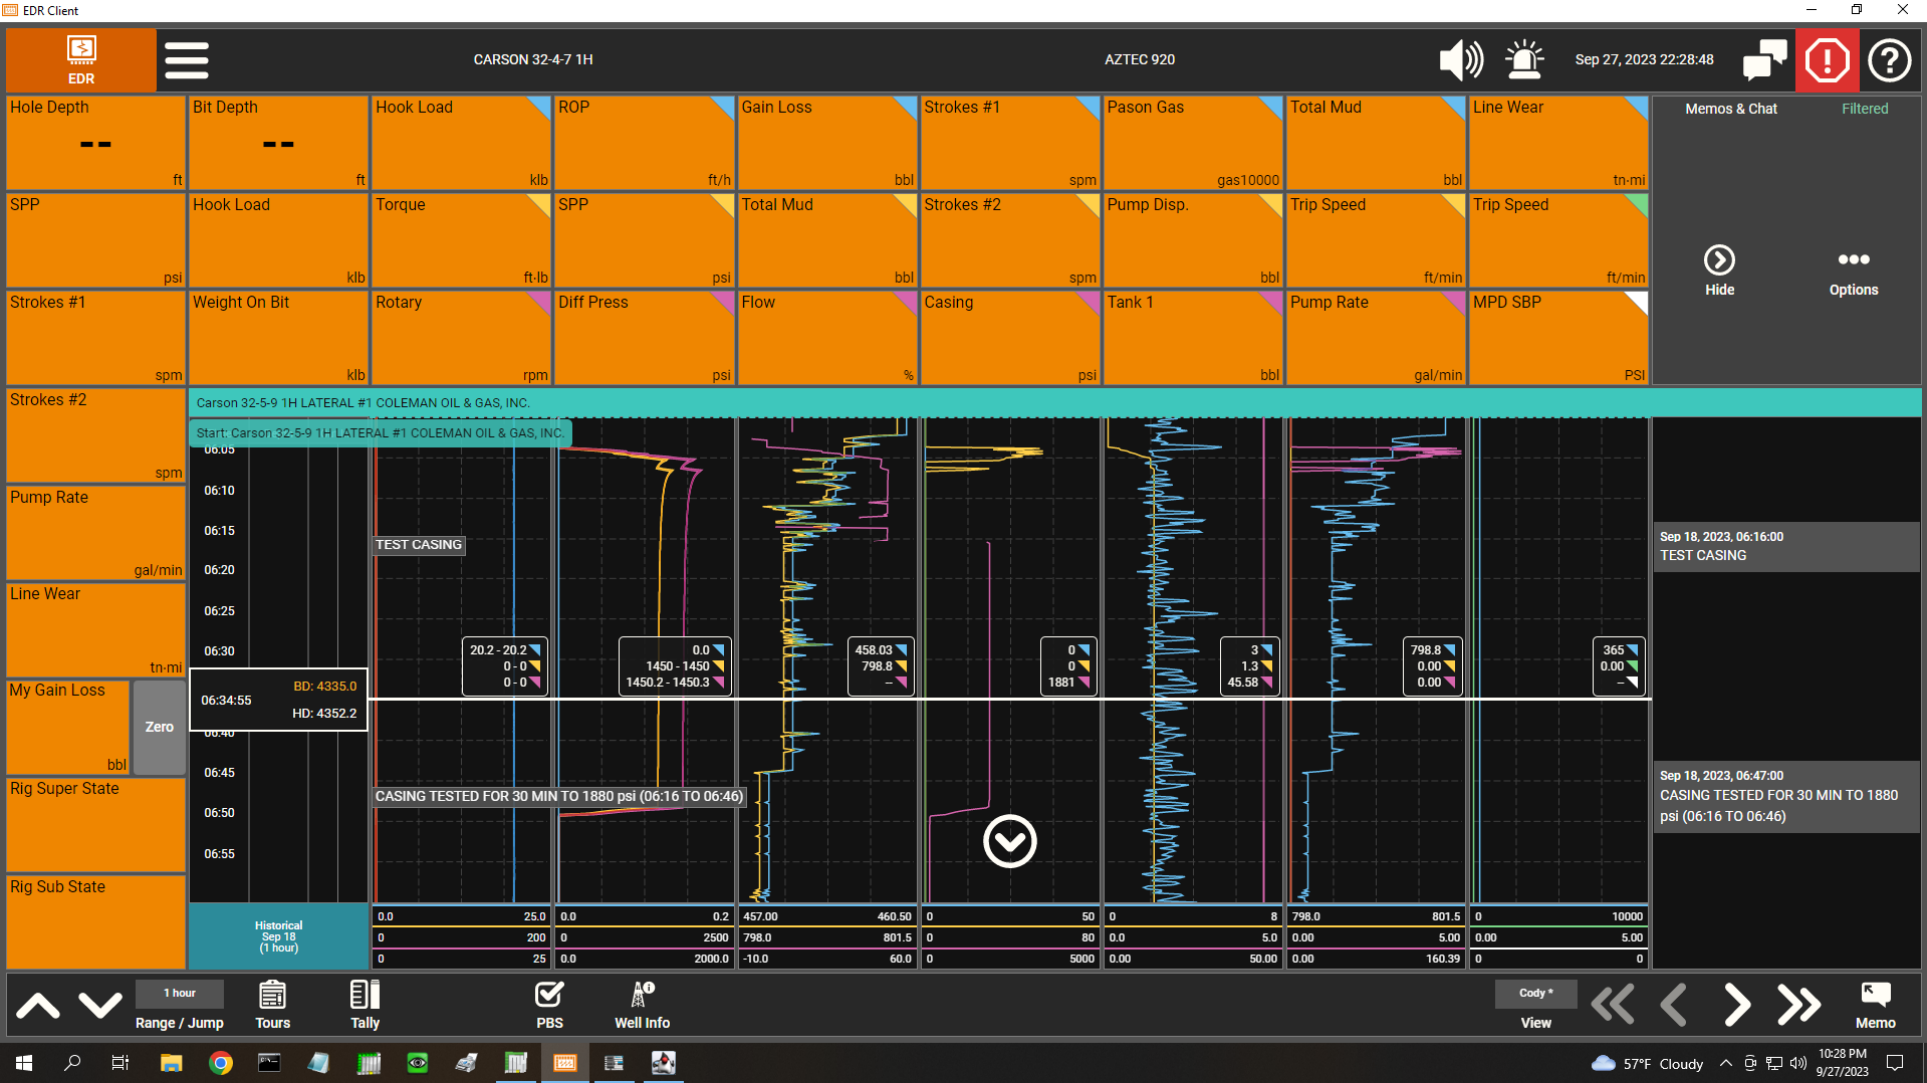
EDR Client

EDR

CARSON 32-4-7 1H

AZTEC 920

Sep 27, 2023 22:28:48

Hole Depth
--
ft

Bit Depth
--
ft

Hook Load
klb

ROP
ft/h

Gain Loss
bbl

Strokes #1
spm

Pason Gas
gas10000

Total Mud
bbl

Line Wear
tn-mi

Memos & Chat
Filtered

SPP
psi

Hook Load
klb

Torque
ft-lb

SPP
psi

Total Mud
bbl

Strokes #2
spm

Pump Disp.
bbl

Trip Speed
ft/min

Trip Speed
ft/min

Hide

Options

Strokes #1
spm

Weight On Bit
klb

Rotary
rpm

Diff Press
psi

Flow
%

Casing
psi

Tank 1
bbl

Pump Rate
gal/min

MPD SBP
PSI

Strokes #2
spm

Pump Rate
gal/min

Line Wear
tn-mi

My Gain Loss
bbl

Zero

Rig Super State

Rig Sub State

Carson 32-5-9 1H LATERAL #1 COLEMAN OIL & GAS, INC.

Start: Carson 32-5-9 1H LATERAL #1 COLEMAN OIL & GAS, INC.

06:05
06:10
06:15
06:20
06:25
06:30
06:34:55
BD: 4335.0
HD: 4352.2
06:40
06:45
06:50
06:55

TEST CASING

CASING TESTED FOR 30 MIN TO 1880 psi (06:16 TO 06:46)

20.2 - 20.2
0 - 0
0 - 0

0.0
1450 - 1450
1450.2 - 1450.3

458.03
798.8
--

0
0
1881

3
1.3
45.58

798.8
0.00
0.00

365
0.00
--

Sep 18, 2023, 06:16:00
TEST CASING

Sep 18, 2023, 06:47:00
CASING TESTED FOR 30 MIN TO 1880 psi (06:16 TO 06:46)

Historical
Sep 18
(1 hour)

| 0.0 | 25.0 | 0.0 | 0.2 | 457.00 | 460.50 | 0 | 50 | 0 | 8 | 798.0 | 801.5 | 0 | 10000 |
|---|---|---|---|---|---|---|---|---|---|---|---|---|---|
| 0 | 200 | 0 | 2500 | 798.0 | 801.5 | 0 | 80 | 0.0 | 5.0 | 0.00 | 5.00 | 0.00 | 5.00 |
| 0 | 25 | 0.0 | 2000.0 | -10.0 | 60.0 | 0 | 5000 | 0.00 | 50.00 | 0.00 | 160.39 | 0 | 0 |

1 hour
Range / Jump

Tours

Tally

PBS

Well Info

Cody *
View

Memo

57°F Cloudy

10:28 PM
9/27/2023